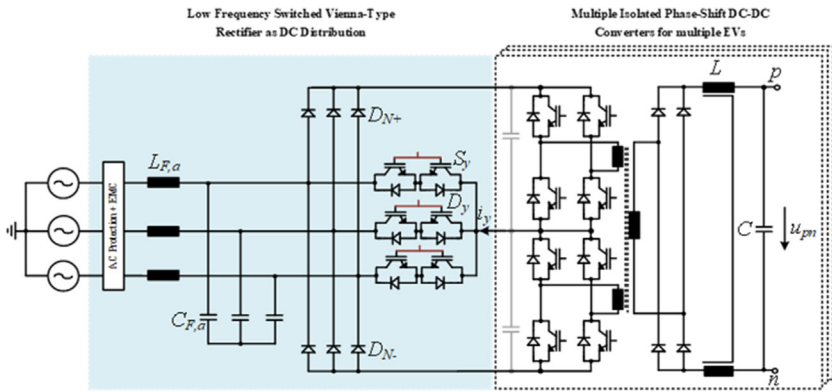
Low Frequency Switched Vienna-Type Rectifier as DC Distribution

Multiple Isolated Phase-Shift DC-DC Converters for multiple EVs

AC Protection + EMC

$L_{F,a}$

$D_{N+}$

$S_y$

$D_y$

$i_y$

$C_{F,a}$

$D_{N-}$

$L$

$p$

$C$

$u_{pn}$

$n$